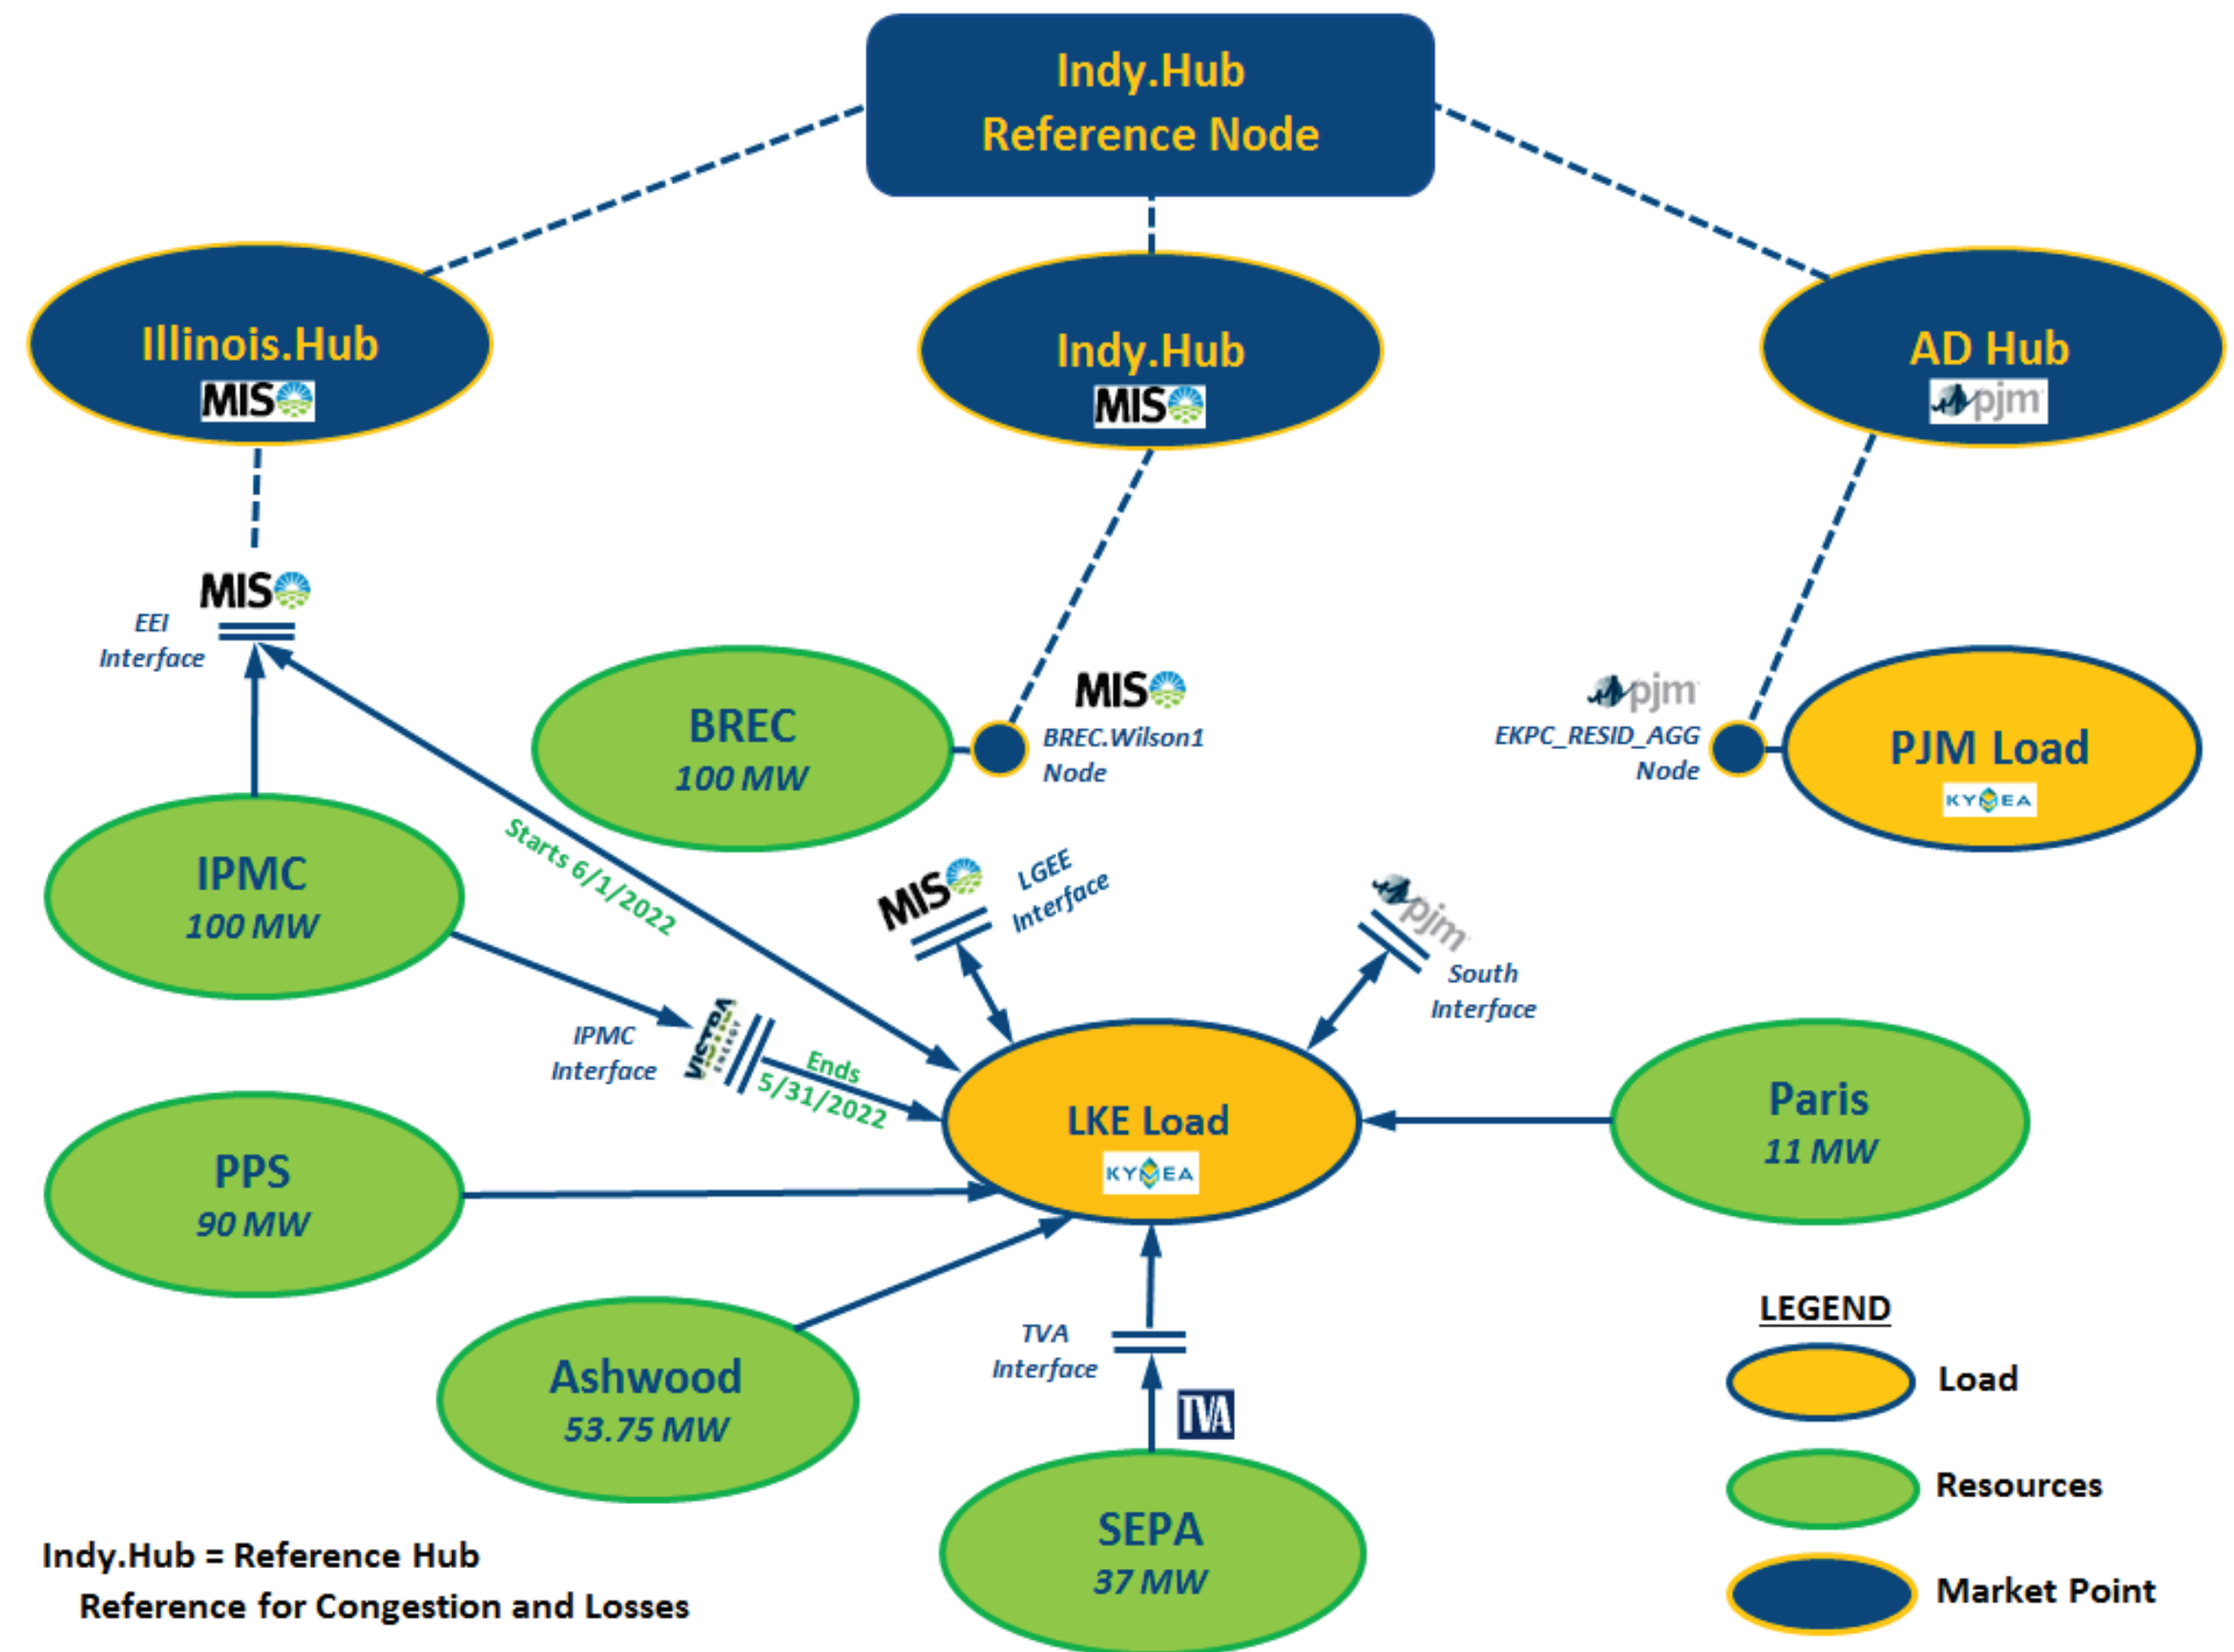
Indy.Hub
Reference Node

Illinois.Hub
MISO

Indy.Hub
MISO

AD Hub
pjm

MISO
EEI Interface

BREC
100 MW

MISO
BREC.Wilson1 Node

pjm
EKPC_RESID_AGG Node

PJM Load
KYMEA

IPMC
100 MW

Starts 6/1/2022

MISO
LGEE Interface

pjm
South Interface

IPMC Interface

VISTRA ENERGY

Ends 5/31/2022

LKE Load
KYMEA

Paris
11 MW

PPS
90 MW

Ashwood
53.75 MW

TVA Interface

TVA

SEPA
37 MW

LEGEND
Load
Resources
Market Point

Indy.Hub = Reference Hub
Reference for Congestion and Losses